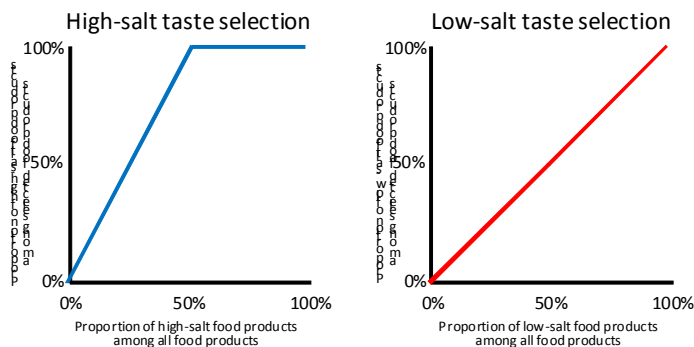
High-salt taste selection

100%
50%
0%

Proportion of high-salt food products among chosen food products

0%
50%
100%

Proportion of high-salt food products among all food products

Low-salt taste selection

100%
50%
0%

Proportion of low-salt food products among chosen food products

0%
50%
100%

Proportion of low-salt food products among all food products